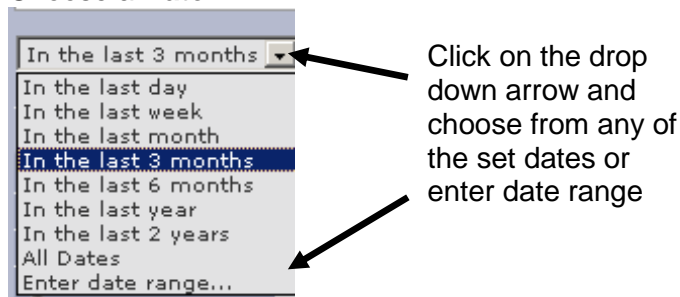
In the last 3 months

In the last day
In the last week
In the last month
In the last 3 months
In the last 6 months
In the last year
In the last 2 years
All Dates
Enter date range...

Click on the drop down arrow and choose from any of the set dates or enter date range